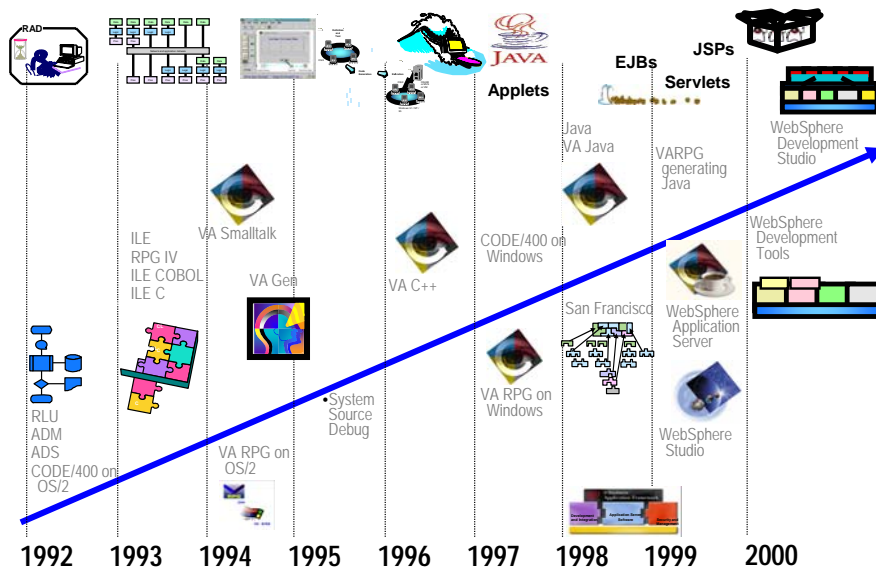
RAD

JAVA

Applets

EJBs

JSPs

Servlets

WebSphere Development Studio

Java
VA Java

VARPG generating Java

VA Smalltalk

ILE
RPG IV
ILE COBOL
ILE C

CODE/400 on Windows

WebSphere Development Tools

VA Gen

VA C++

San Francisco

WebSphere Application Server

RLU
ADM
ADS
CODE/400 on OS/2

•System Source Debug

VA RPG on Windows

WebSphere Studio

VA RPG on OS/2

1992 1993 1994 1995 1996 1997 1998 1999 2000